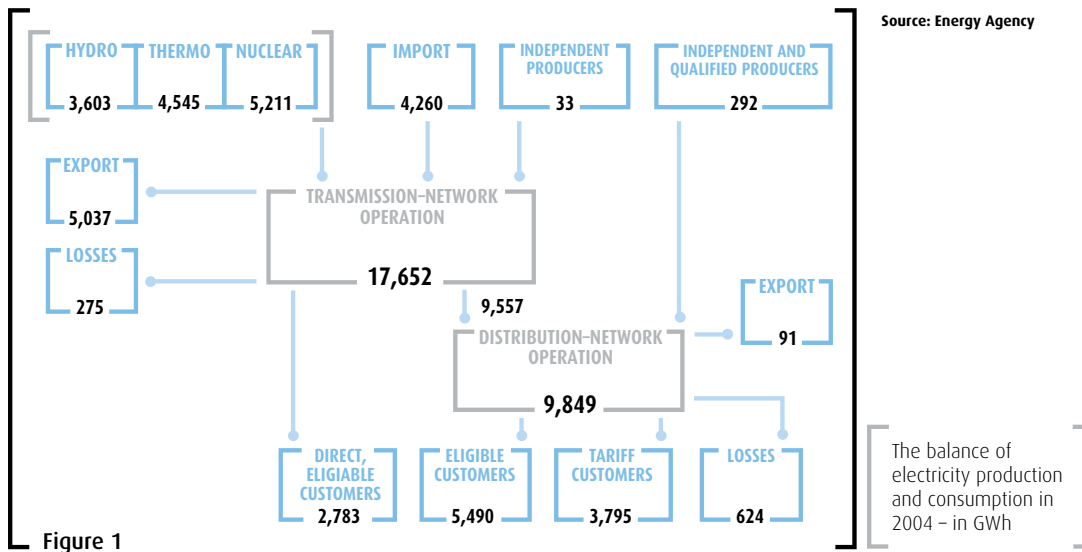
Source: Energy Agency

HYDRO
3,603

THERMO
4,545

NUCLEAR
5,211

IMPORT
4,260

INDEPENDENT PRODUCERS
33

INDEPENDENT AND QUALIFIED PRODUCERS
292

EXPORT
5,037

LOSSES
275

TRANSMISSION–NETWORK OPERATION
17,652

9,557

EXPORT
91

DISTRIBUTION–NETWORK OPERATION
9,849

DIRECT, ELIGIABLE CUSTOMERS
2,783

ELIGIBLE CUSTOMERS
5,490

TARIFF CUSTOMERS
3,795

LOSSES
624

The balance of electricity production and consumption in 2004 – in GWh

Figure 1